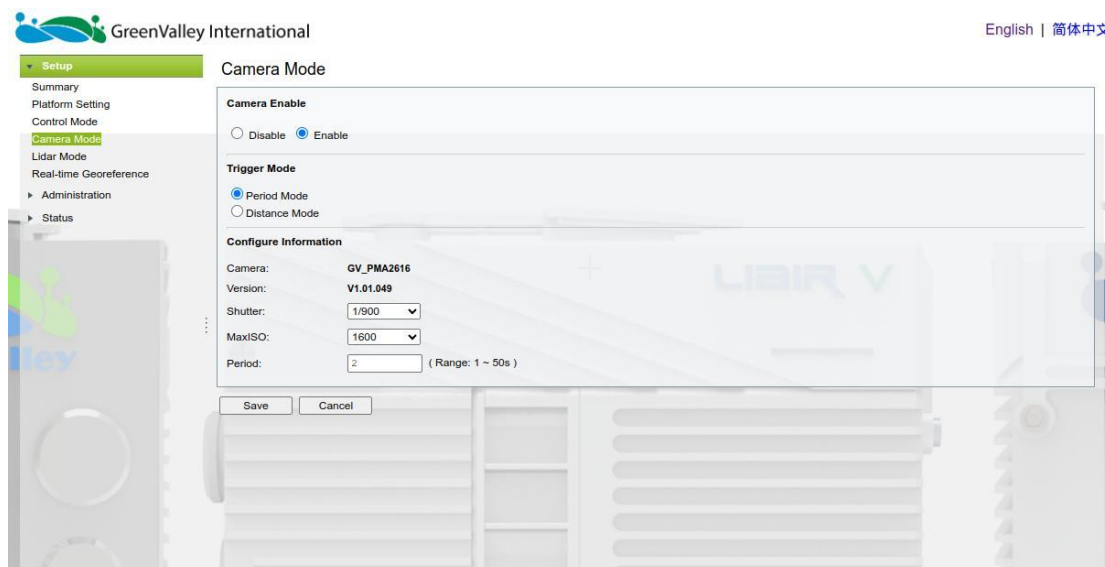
GreenValley International

English | 简体中文

Setup
Summary
Platform Setting
Control Mode
Camera Mode
Lidar Mode
Real-time Georeference
Administration
Status

Camera Mode

Camera Enable

Disable Enable

Trigger Mode

Period Mode
Distance Mode

Configure Information

Camera: GV_PMA2616
Version: V1.01.049
Shutter: 1/900
MaxISO: 1600
Period: 2 ( Range: 1 ~ 50s )

Save Cancel

LIBIR V

lley